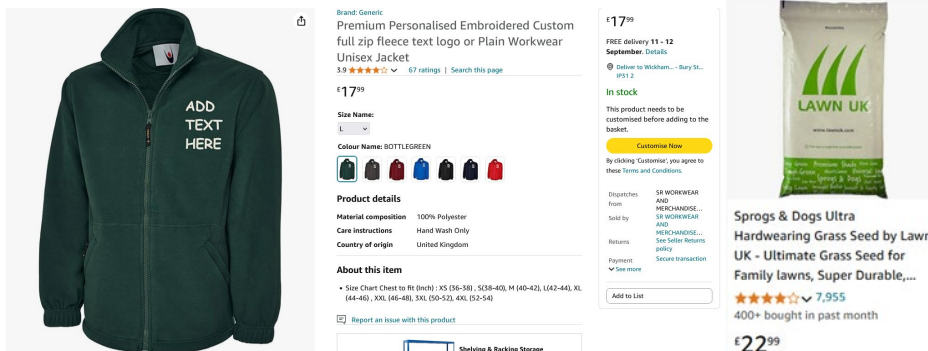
ADD TEXT HERE

Brand: Generic

Premium Personalised Embroidered Custom full zip fleece text logo or Plain Workwear Unisex Jacket

3.9 67 ratings | Search this page

£17.99

Size Name:

L

Colour Name: BOTTLEGREEN

Product details

| | |
|---|---|
| Material composition | 100% Polyester |
| Care instructions | Hand Wash Only |
| Country of origin | United Kingdom |

About this item

• Size Chart Chest to fit (Inch) : XS (36-38) , S(38-40), M (40-42), L(42-44), XL (44-46) , XXL (46-48), 3XL (50-52), 4XL (52-54)

Report an issue with this product

Shelving & Racking Storage

£17.99

FREE delivery 11 - 12 September. Details

Deliver to Wickham... - Bury St... IP31 2

In stock

This product needs to be customised before adding to the basket.

Customise Now

By clicking 'Customise', you agree to these Terms and Conditions.

| | |
|---|---|
| Dispatches from | SR WORKWEAR AND MERCHANDISE... |
| Sold by | SR WORKWEAR AND MERCHANDISE... |
| Returns | See Seller Returns policy |
| Payment | Secure transaction |

See more

Add to List

LAWN UK

www.lawnuk.com

Sprogs & Dogs Ultra Hardwearing Grass Seed by Lawn UK - Ultimate Grass Seed for Family lawns, Super Durable,...

7,955

400+ bought in past month

£22.99